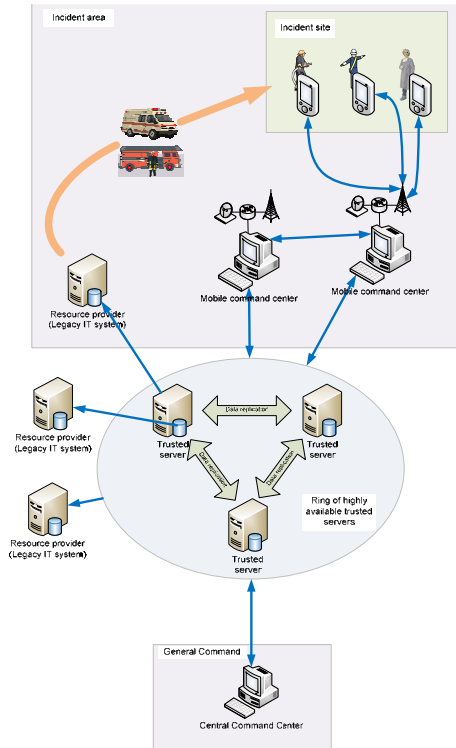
Incident area

Incident site

Mobile command center

Mobile command center

Resource provider (Legacy IT system)

Resource provider (Legacy IT system)

Resource provider (Legacy IT system)

Data replication

Data replication

Data replication

Trusted server

Trusted server

Trusted server

Ring of highly available trusted servers

General Command

Central Command Center